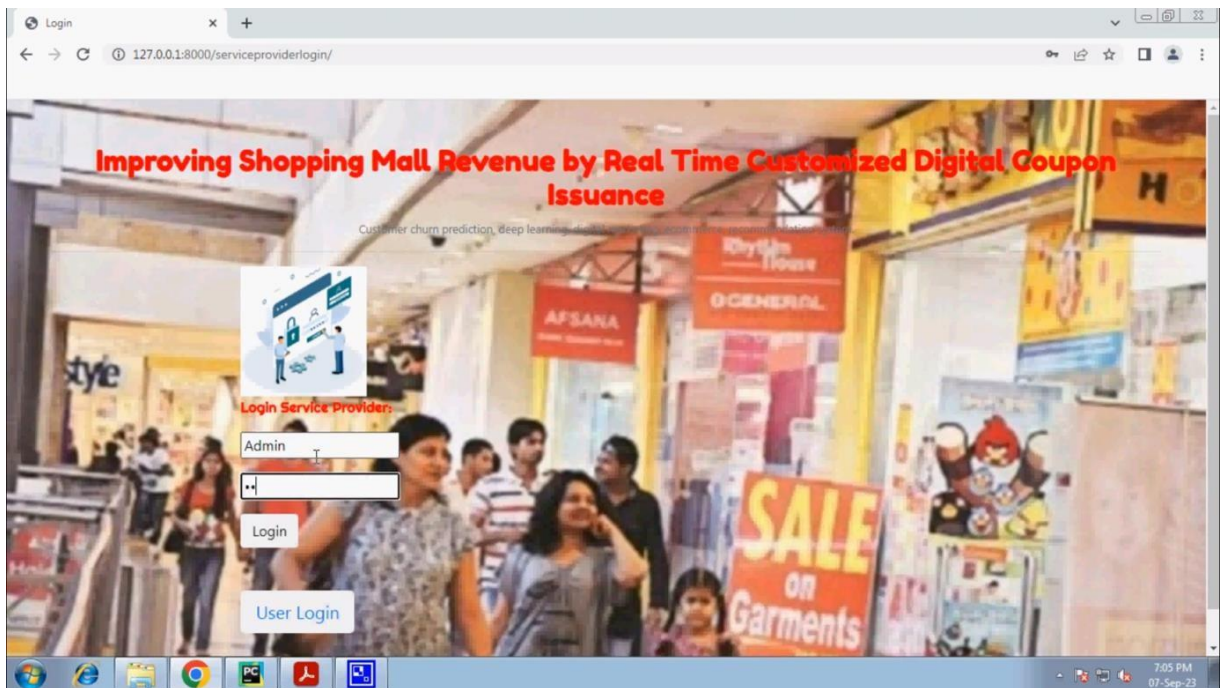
Login
127.0.0.1:8000/serviceproviderlogin/

Improving Shopping Mall Revenue by Real Time Customized Digital Coupon Issuance

Customer churn prediction, deep learning, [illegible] recommendation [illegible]

Login Service Provider:

Admin

••

Login

User Login

style
AFSANA
Rhythm House
GENERAL
SALE on Garments

7:05 PM
07-Sep-23